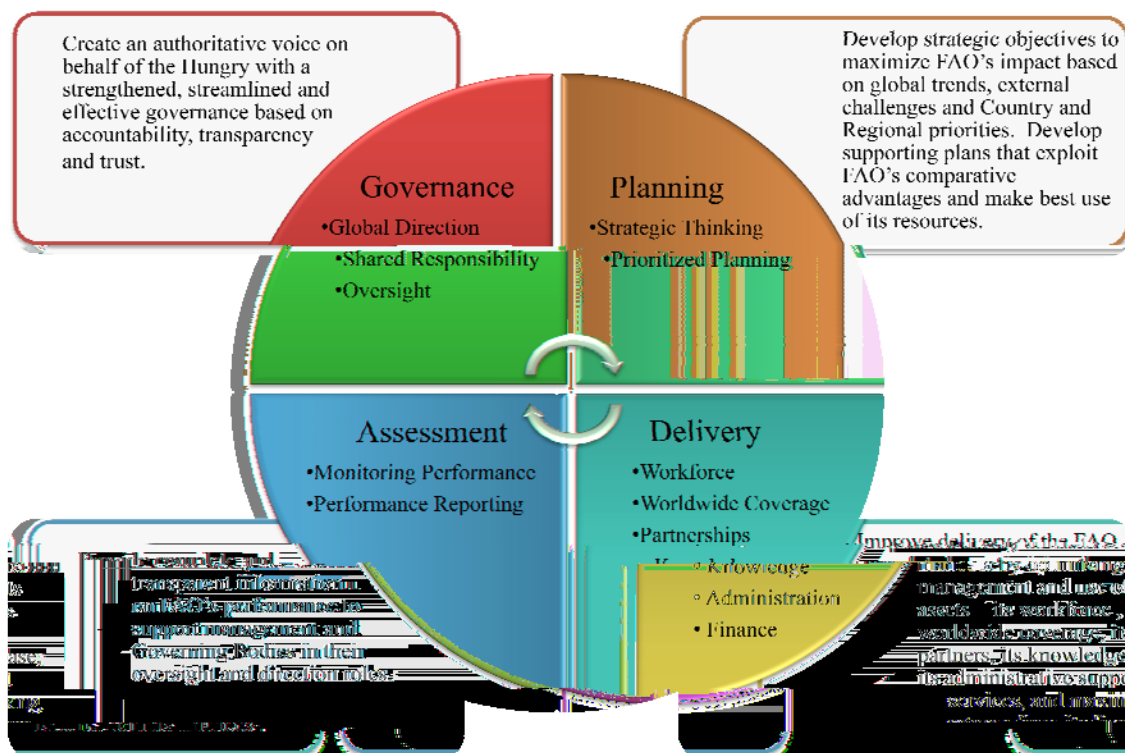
Create an authoritative voice on behalf of the Hungry with a strengthened, streamlined and effective governance based on accountability, transparency and trust.

Develop strategic objectives to maximize FAO's impact based on global trends, external challenges and Country and Regional priorities. Develop supporting plans that exploit FAO's comparative advantages and make best use of its resources.

Governance
•Global Direction
•Shared Responsibility
•Oversight

Planning
•Strategic Thinking
•Prioritized Planning

Assessment
•Monitoring Performance
•Performance Reporting

Delivery
•Workforce
•Worldwide Coverage
•Partnerships
◦Knowledge
◦Administration
◦Finance

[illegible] transparent information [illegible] FAO's performance to support management and Governing Bodies in their oversight and direction roles.

Improve delivery of the FAO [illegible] management and use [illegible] assets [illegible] worldwide coverage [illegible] partners, its knowledge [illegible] its administrative support services, and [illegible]